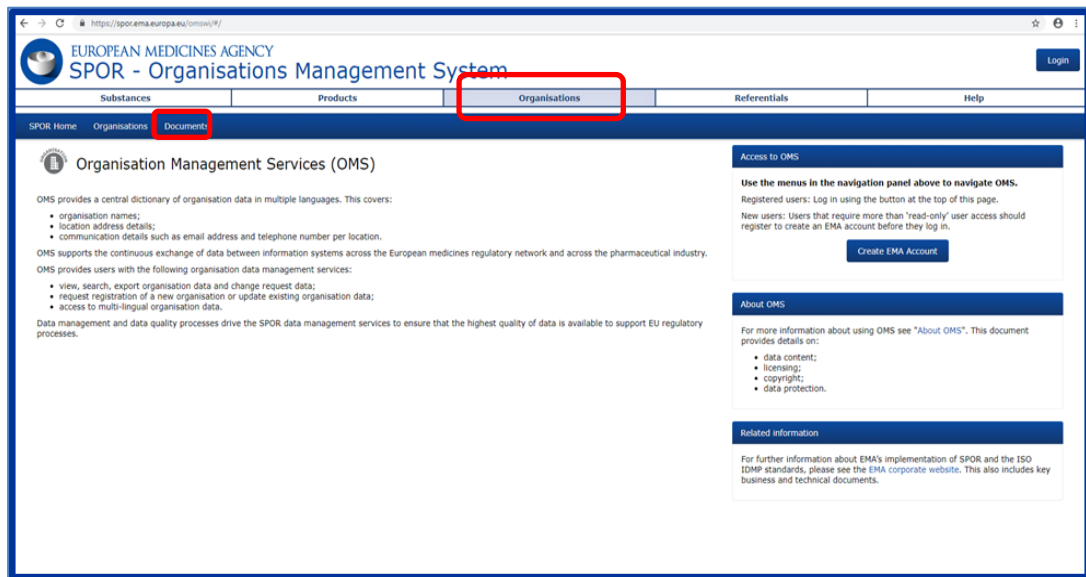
https://spor.ema.europa.eu/omswi/#/

EUROPEAN MEDICINES AGENCY
SPOR - Organisations Management System

Login

Substances | Products | Organisations | Referentials | Help

SPOR Home | Organisations | Documents

Organisation Management Services (OMS)

OMS provides a central dictionary of organisation data in multiple languages. This covers:

- organisation names;
- location address details;
- communication details such as email address and telephone number per location.

OMS supports the continuous exchange of data between information systems across the European medicines regulatory network and across the pharmaceutical industry.

OMS provides users with the following organisation data management services:

- view, search, export organisation data and change request data;
- request registration of a new organisation or update existing organisation data;
- access to multi-lingual organisation data.

Data management and data quality processes drive the SPOR data management services to ensure that the highest quality of data is available to support EU regulatory processes.

Access to OMS

Use the menus in the navigation panel above to navigate OMS.

Registered users: Log in using the button at the top of this page.

New users: Users that require more than 'read-only' user access should register to create an EMA account before they log in.

Create EMA Account

About OMS

For more information about using OMS see "About OMS". This document provides details on:

- data content;
- licensing;
- copyright;
- data protection.

Related information

For further information about EMA's implementation of SPOR and the ISO IDMP standards, please see the EMA corporate website. This also includes key business and technical documents.